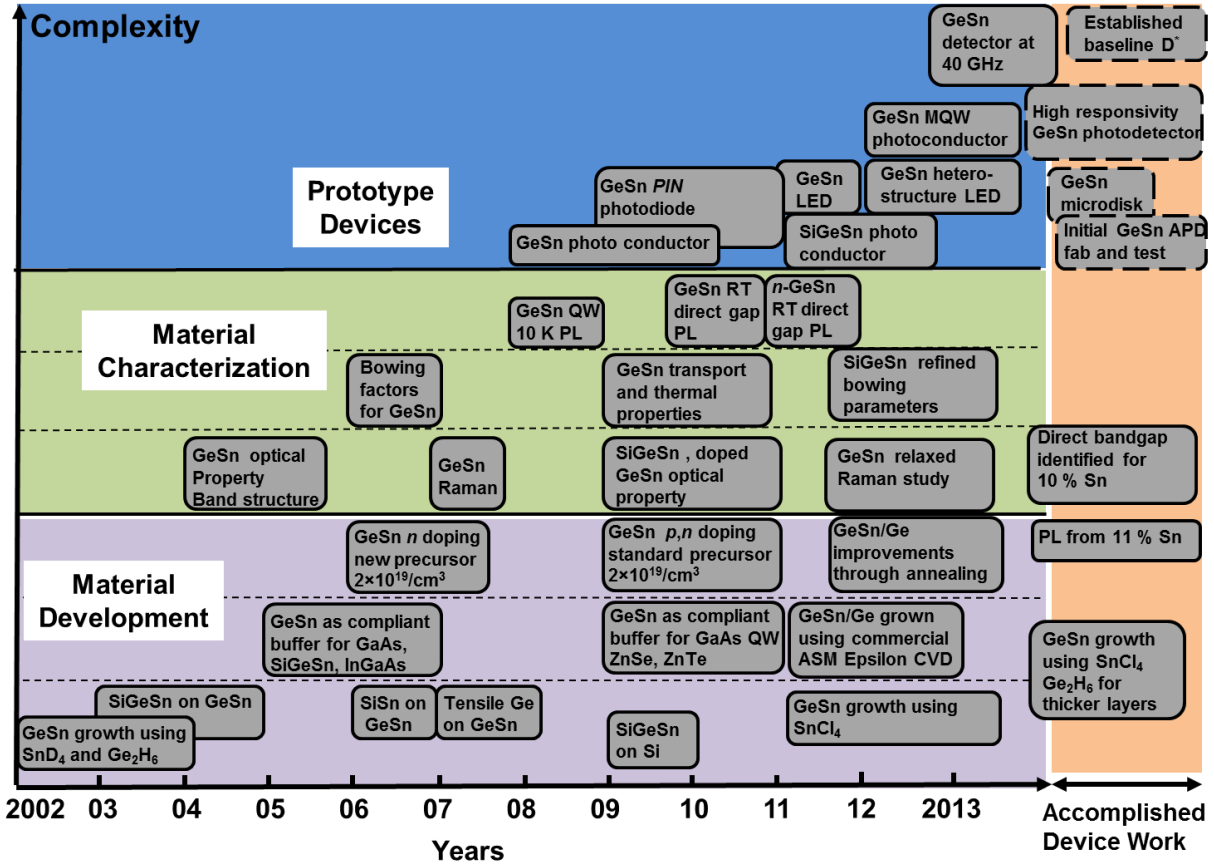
Complexity

GeSn detector at 40 GHz

Established baseline D*

GeSn MQW photoconductor

High responsivity GeSn photodetector

Prototype Devices

GeSn *PIN* photodiode

GeSn LED

GeSn hetero-structure LED

GeSn microdisk

GeSn photo conductor

SiGeSn photo conductor

Initial GeSn APD fab and test

Material Characterization

GeSn QW 10 K PL

GeSn RT direct gap PL

*n*-GeSn RT direct gap PL

Bowing factors for GeSn

GeSn transport and thermal properties

SiGeSn refined bowing parameters

GeSn optical Property Band structure

GeSn Raman

SiGeSn , doped GeSn optical property

GeSn relaxed Raman study

Direct bandgap identified for 10 % Sn

Material Development

GeSn *n* doping new precursor $2\times10^{19}/cm^3$

GeSn *p*,*n* doping standard precursor $2\times10^{19}/cm^3$

GeSn/Ge improvements through annealing

PL from 11 % Sn

GeSn as compliant buffer for GaAs, SiGeSn, InGaAs

GeSn as compliant buffer for GaAs QW ZnSe, ZnTe

GeSn/Ge grown using commercial ASM Epsilon CVD

GeSn growth using $SnCl_4$ $Ge_2H_6$ for thicker layers

SiGeSn on GeSn

GeSn growth using $SnD_4$ and $Ge_2H_6$

SiSn on GeSn

Tensile Ge on GeSn

SiGeSn on Si

GeSn growth using $SnCl_4$

2002 03 04 05 06 07 08 09 10 11 12 2013

Years

Accomplished Device Work